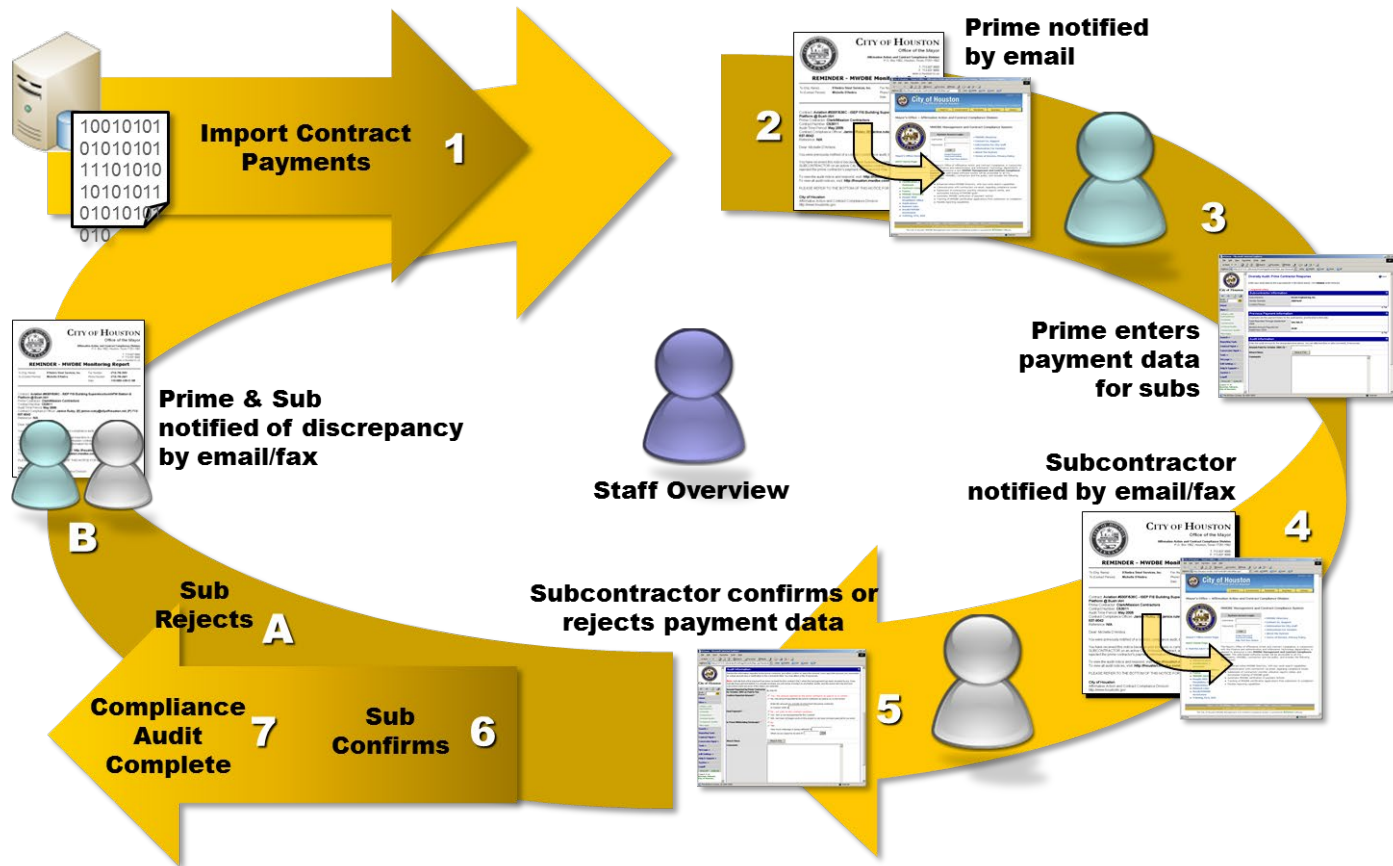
10010101
01010101
11101010
10101011
01010101
010

Import Contract Payments

1

Prime notified by email

2

CITY OF HOUSTON
Office of the Mayor

REMINDER - MWDBE Monitoring Report

City of Houston

3

Prime enters payment data for subs

CITY OF HOUSTON
Office of the Mayor

REMINDER - MWDBE Monitoring Report

Prime & Sub notified of discrepancy by email/fax

Staff Overview

Subcontractor notified by email/fax

4

CITY OF HOUSTON
Office of the Mayor

REMINDER - MWDBE Monitoring Report

City of Houston

B

Sub Rejects

A

Subcontractor confirms or rejects payment data

5

Compliance Audit Complete

7

Sub Confirms

6